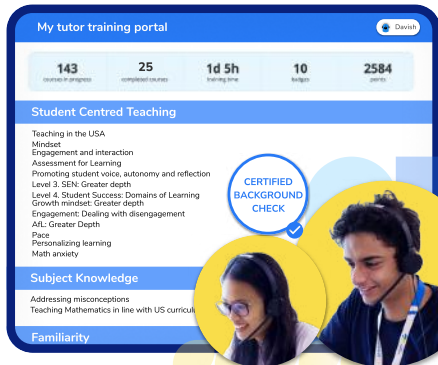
My tutor training portal

Davish

143
courses in progress

25
completed courses

1d 5h
training time

10
badges

2584
points

Student Centred Teaching

Teaching in the USA
Mindset
Engagement and interaction
Assessment for Learning
Promoting student voice, autonomy and reflection
Level 3. SEN: Greater depth
Level 4. Student Success: Domains of Learning
Growth mindset: Greater depth
Engagement: Dealing with disengagement
AfL: Greater Depth
Pace
Personalizing learning
Math anxiety

CERTIFIED BACKGROUND CHECK

Subject Knowledge

Addressing misconceptions
Teaching Mathematics in line with US curricul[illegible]

Familiarity